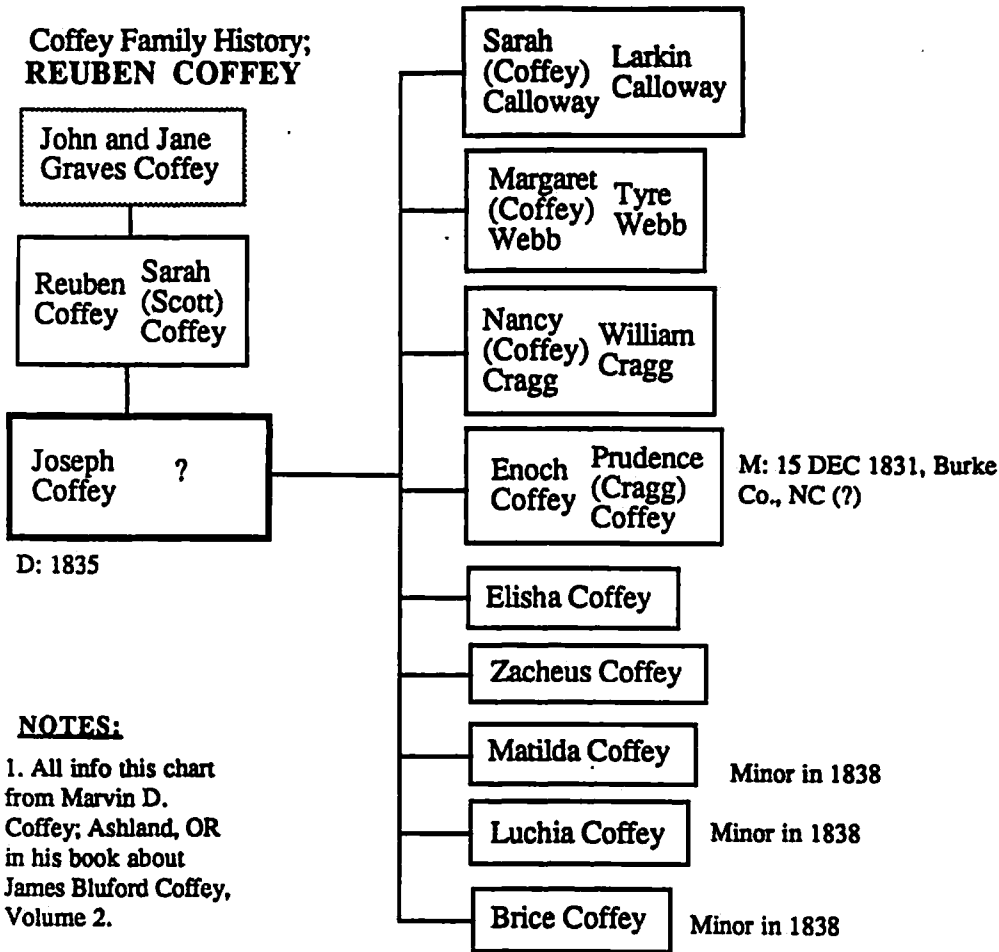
Coffey Family History;
REUBEN COFFEY

John and Jane Graves Coffey

Reuben Coffey
Sarah (Scott) Coffey

Joseph Coffey
?

D: 1835

Sarah (Coffey) Calloway
Larkin Calloway

Margaret (Coffey) Webb
Tyre Webb

Nancy (Coffey) Cragg
William Cragg

Enoch Coffey
Prudence (Cragg) Coffey

M: 15 DEC 1831, Burke Co., NC (?)

Elisha Coffey

Zacheus Coffey

Matilda Coffey
Minor in 1838

Luchia Coffey
Minor in 1838

Brice Coffey
Minor in 1838

NOTES:

1. All info this chart from Marvin D. Coffey; Ashland, OR in his book about James Bluford Coffey, Volume 2.